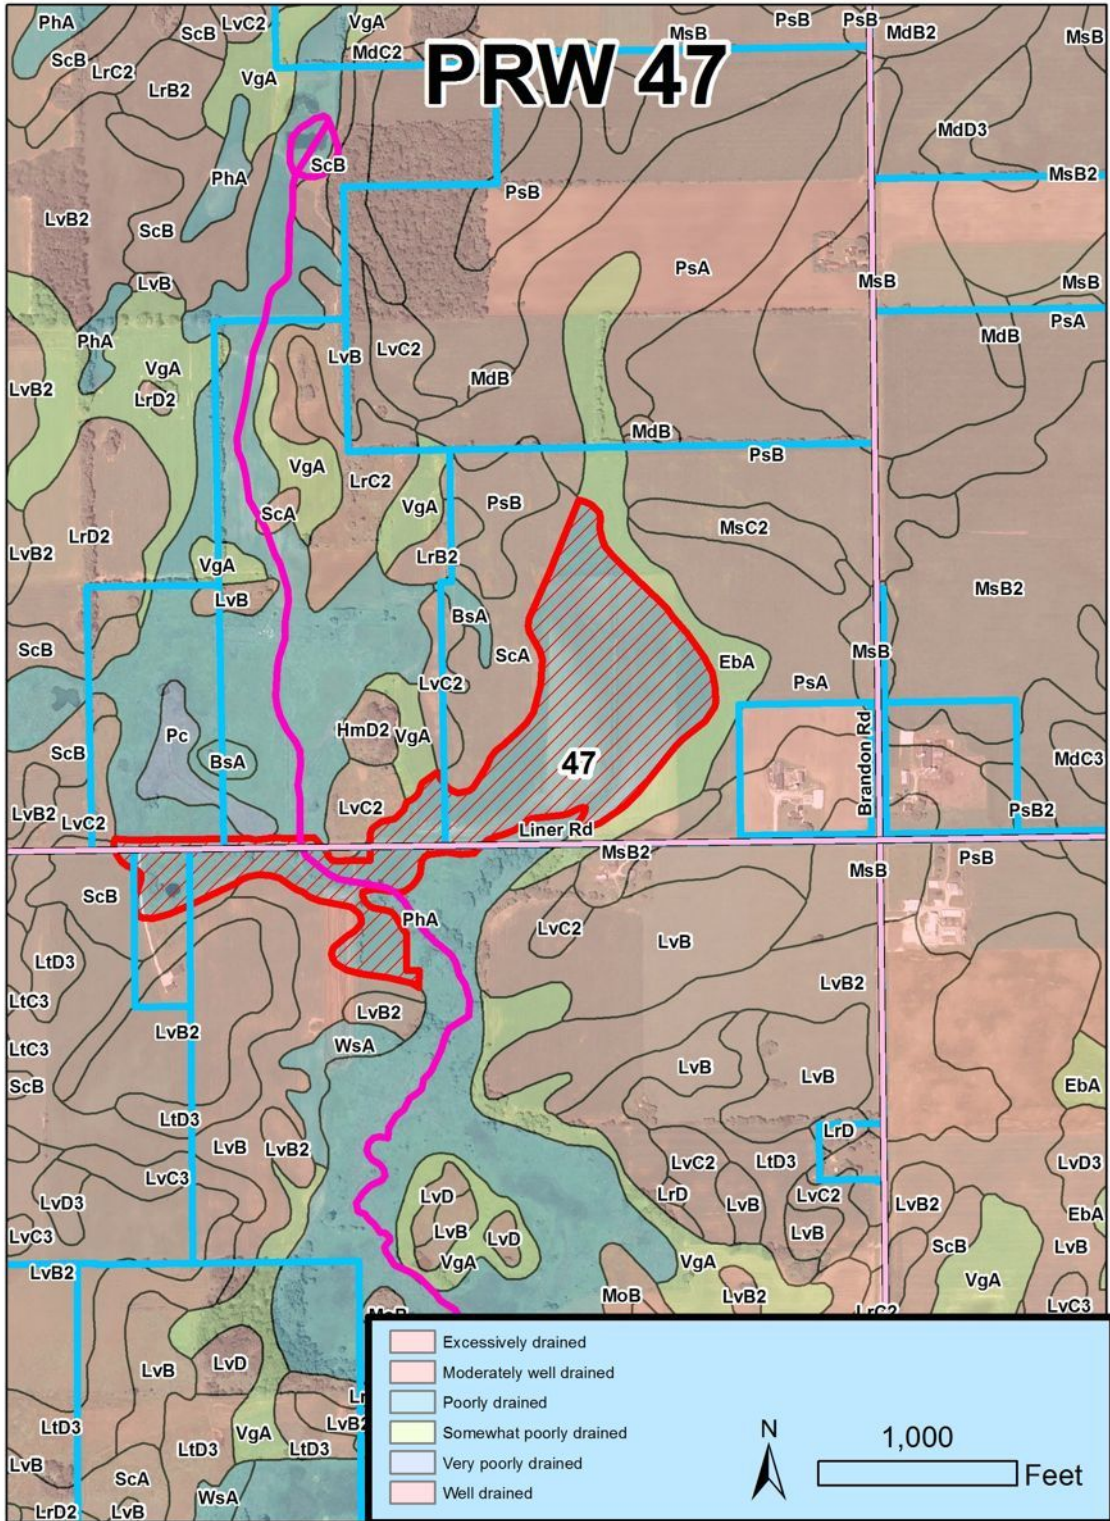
PRW 47

PhA ScB LvC2 VgA MdC2 MsB PsB PsB MdB2 MsB
ScB LrC2 VgA
LrB2
MdD3
ScB
PhA
PsB MsB2
LvB2 ScB
PsA
MsB MsB
LvB
MdB PsA
PhA LvB LvC2
VgA MdB
LvB2 LrD2
MdB
PsB
VgA LrC2
ScA VgA PsB
MsC2
LrD2
LvB2 LrB2
VgA
LvB MsB2
BsA
ScB ScA
EbA
MsB
LvC2 PsA
Pc
HmD2 VgA
ScB BsA 47 Brandon Rd MdC3
LvB2 LvC2 LvC2 Liner Rd PsB2
MsB2
MsB PsB
ScB
PhA
LvC2 LvB
LtD3
LvB2
LtC3
LvB2
LtC3 WsA
ScB
LvB LvB EbA
LtD3
LrD
LvB LvB2
LvC2 LtD3 LvD3
LvC3
LvD3 LrD LvC2
LvD LvB LvB2 EbA
LvC3 LvB LvD LvB ScB LvB
VgA
VgA
LvB2 VgA
MoB LvB2 LvC3
LvB LvD
LtD3
VgA LvB2
LvB LtD3 LtD3
ScA
LrD2 LvB WsA

Excessively drained
Moderately well drained
Poorly drained
Somewhat poorly drained
Very poorly drained
Well drained

N
1,000
Feet